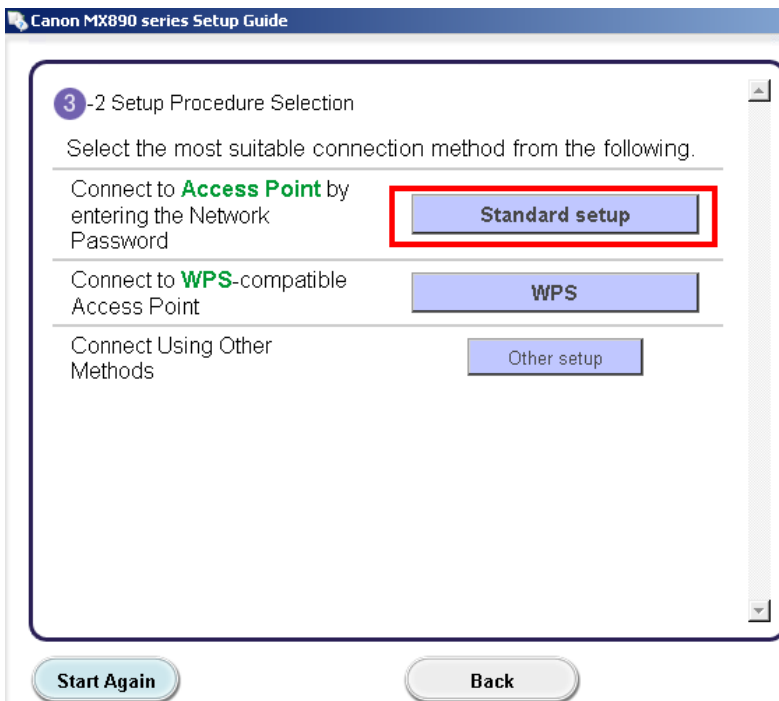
Canon MX890 series Setup Guide

3-2 Setup Procedure Selection

Select the most suitable connection method from the following.

| | |
|---|---|
| Connect to Access Point by entering the Network Password | Standard setup |
| Connect to WPS-compatible Access Point | WPS |
| Connect Using Other Methods | Other setup |

Start Again

Back